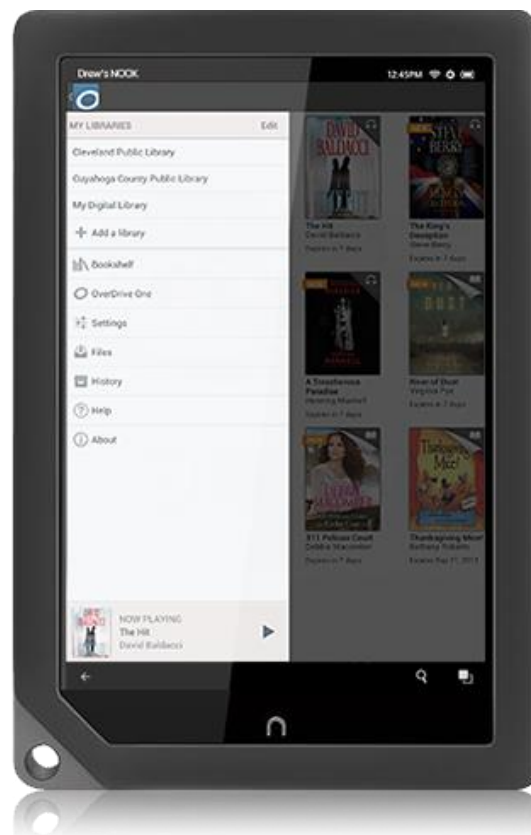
Drew's NOOK

12:45PM

MY LIBRARIES

Edit

Cleveland Public Library

Cuyahoga County Public Library

My Digital Library

Add a library

Bookshelf

OverDrive One

Settings

Files

History

Help

About

NOW PLAYING
The Hit
David Baldacci

DAVID BALDACCI

The Hit
David Baldacci
Expires in 7 days

STEVE BERRY

The King's Deception
Steve Berry
Expires in 7 days

A Treacherous Paradise
Henning Mankell
Expires in 7 days

River of Dust
Virginia Pye
Expires in 7 days

DEBBIE MACOMBER

311 Pelican Court
Debbie Macomber
Expires in 7 days

Thanksgiving Mice!

Thanksgiving Mice!
Bethany Roberts
Expires Sep 17, 2013